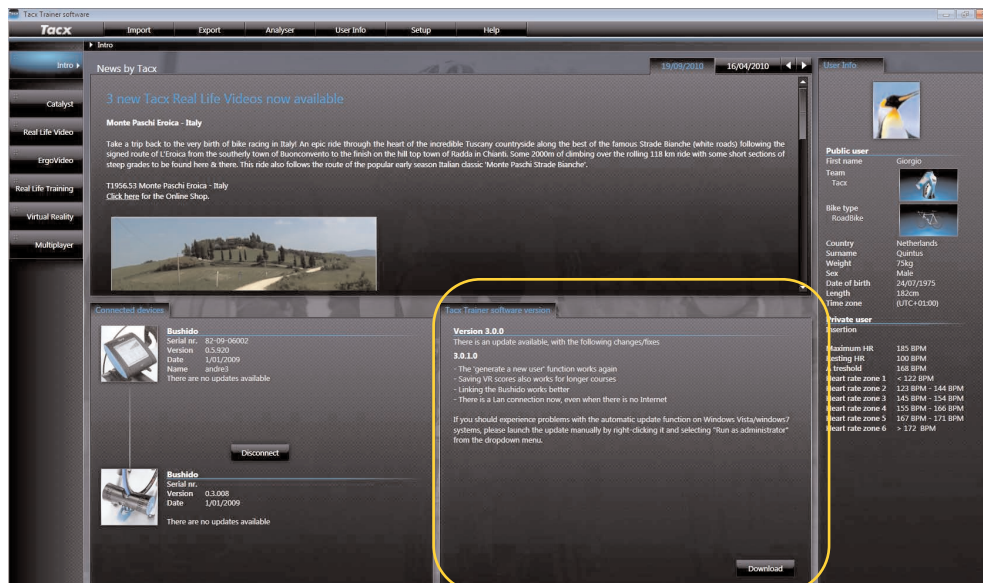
Tacx Trainer software

Tacx

Import Export Analyser User Info Setup Help

Intro

Intro

Catalyst

Real Life Video

ErgoVideo

Real Life Training

Virtual Reality

Multiplayer

News by Tacx

19/09/2010 16/04/2010

3 new Tacx Real Life Videos now available

Monte Paschi Eroica - Italy

Take a trip back to the very birth of bike racing in Italy! An epic ride through the heart of the incredible Tuscany countryside along the best of the famous Strade Bianche (white roads) following the signed route of L'Eroica from the southerly town of Buonconvento to the finish on the hill top town of Radda in Chianti. Some 2000m of climbing over the rolling 118 km ride with some short sections of steep grades to be found here & there. This ride also follows the route of the popular early season Italian classic 'Monte Paschi Strade Bianche'.

T1956.53 Monte Paschi Eroica - Italy
Click here for the Online Shop.

Connected devices

Bushido
Serial nr. 82-09-06002
Version 0.5.920
Date 1/01/2009
Name andre3
There are no updates available

Disconnect

Bushido
Serial nr.
Version 0.3.008
Date 1/01/2009

There are no updates available

Tacx Trainer software version

Version 3.0.0
There is an update available, with the following changes/fixes

3.0.1.0

- The 'generate a new user' function works again
- Saving VR scores also works for longer courses
- Linking the Bushido works better
- There is a Lan connection now, even when there is no Internet

If you should experience problems with the automatic update function on Windows Vista/windows7 systems, please launch the update manually by right-clicking it and selecting "Run as administrator" from the dropdown menu.

Download

User Info

Public user
First name Giorgio
Team
Tacx
Bike type
RoadBike
Country Netherlands
Surname Quintus
Weight 75kg
Sex Male
Date of birth 24/07/1975
Length 182cm
Time zone (UTC+01:00)

Private user
Insertion
Maximum HR 185 BPM
Resting HR 100 BPM
Treshold 168 BPM
Heart rate zone 1 < 122 BPM
Heart rate zone 2 123 BPM - 144 BPM
Heart rate zone 3 145 BPM - 154 BPM
Heart rate zone 4 155 BPM - 166 BPM
Heart rate zone 5 167 BPM - 171 BPM
Heart rate zone 6 > 172 BPM